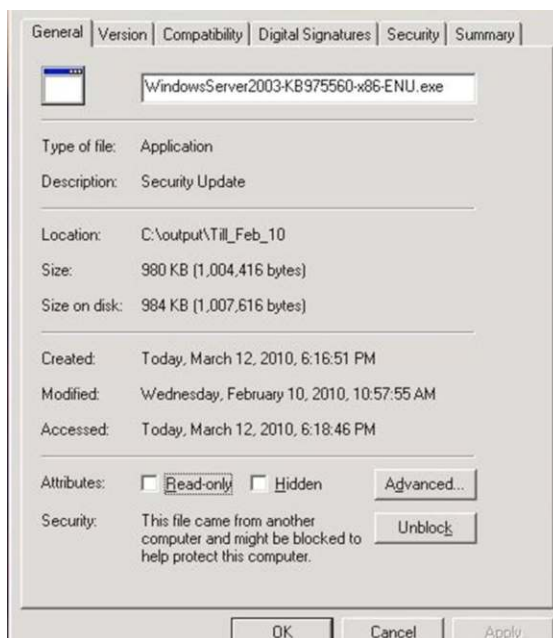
General | Version | Compatibility | Digital Signatures | Security | Summary

WindowsServer2003-KB975560-x86-ENU.exe

Type of file: Application

Description: Security Update

Location: C:\output\Till_Feb_10

Size: 980 KB (1,004,416 bytes)

Size on disk: 984 KB (1,007,616 bytes)

Created: Today, March 12, 2010, 6:16:51 PM

Modified: Wednesday, February 10, 2010, 10:57:55 AM

Accessed: Today, March 12, 2010, 6:18:46 PM

Attributes: Read-only Hidden Advanced...

Security: This file came from another computer and might be blocked to help protect this computer. Unblock

OK Cancel Apply